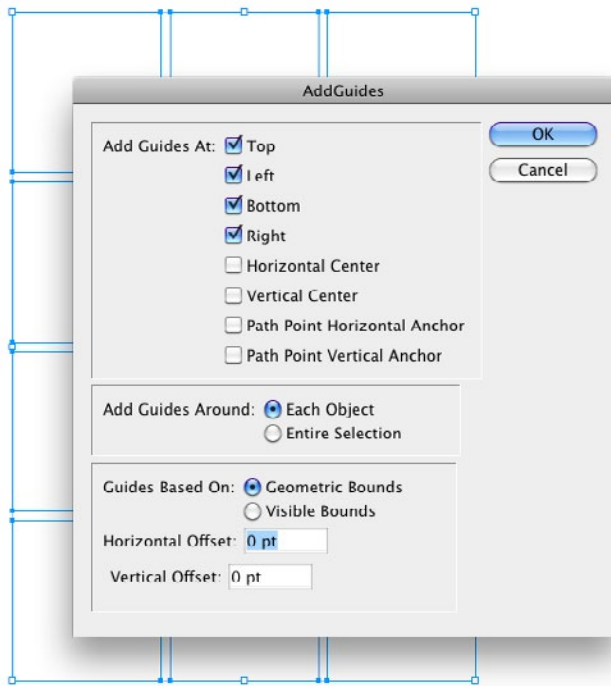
AddGuides

Add Guides At: Top
Left
Bottom
Right
Horizontal Center
Vertical Center
Path Point Horizontal Anchor
Path Point Vertical Anchor

OK
Cancel

Add Guides Around: Each Object
Entire Selection

Guides Based On: Geometric Bounds
Visible Bounds

Horizontal Offset: 0 pt

Vertical Offset: 0 pt